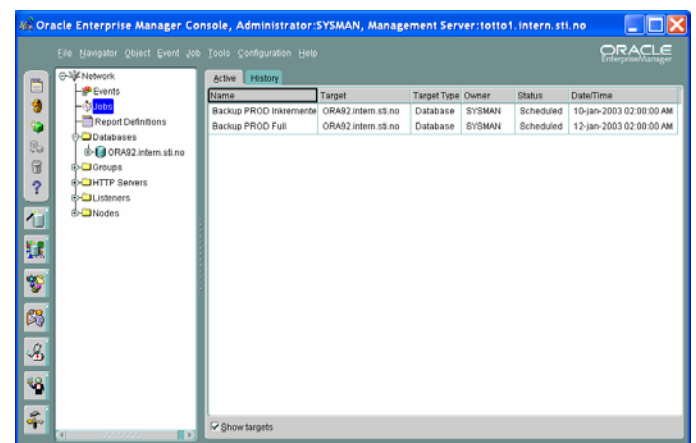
Oracle Enterprise Manager Console, Administrator:SYSMAN, Management Server:totto1.intern.sti.no

File Navigator Object Event Job Tools Configuration Help

ORACLE Enterprise Manager

Network
Events
Jobs
Report Definitions
Databases
ORA92.intern.sti.no
Groups
HTTP Servers
Listeners
Nodes

Active History

| Name | Target | Target Type | Owner | Status | Date/Time |
|---|---|---|---|---|---|
| Backup PROD Inkremente | ORA92.intern.sti.no | Database | SYSMAN | Scheduled | 10-jan-2003 02:00:00 AM |
| Backup PROD Full | ORA92.intern.sti.no | Database | SYSMAN | Scheduled | 12-jan-2003 02:00:00 AM |

Show targets